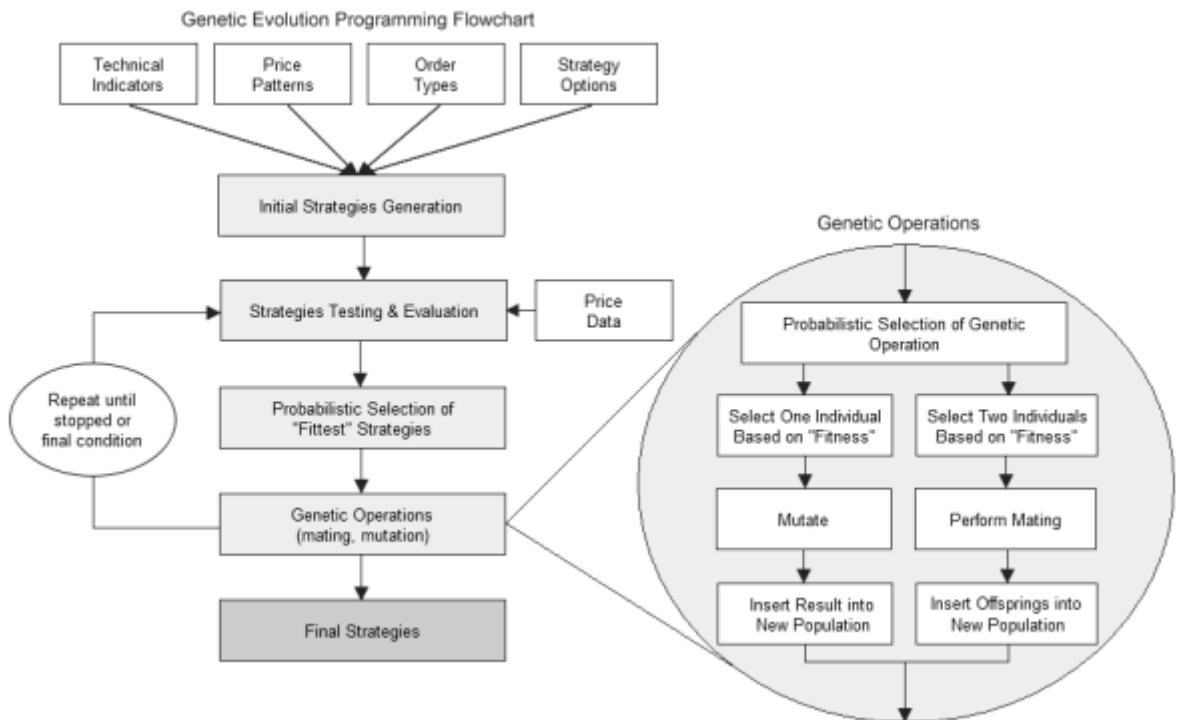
Genetic Evolution Programming Flowchart

Technical Indicators

Price Patterns

Order Types

Strategy Options

Initial Strategies Generation

Strategies Testing & Evaluation

Price Data

Repeat until stopped or final condition

Probabilistic Selection of "Fittest" Strategies

Genetic Operations (mating, mutation)

Final Strategies

Genetic Operations

Probabilistic Selection of Genetic Operation

Select One Individual Based on "Fitness"

Select Two Individuals Based on "Fitness"

Mutate

Perform Mating

Insert Result into New Population

Insert Offsprings into New Population